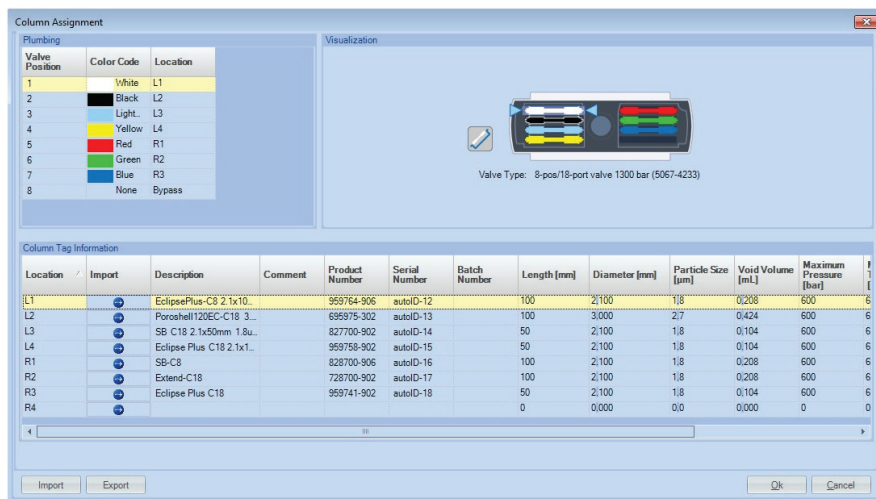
Column Assignment

Plumbing

| Valve Position | Color Code | Location |
|---|---|---|
| 1 | White | L1 |
| 2 | Black | L2 |
| 3 | Light.. | L3 |
| 4 | Yellow | L4 |
| 5 | Red | R1 |
| 6 | Green | R2 |
| 7 | Blue | R3 |
| 8 | None | Bypass |

Visualization

Valve Type: 8-pos/18-port valve 1300 bar (5067-4233)

Column Tag Information

| Location | Import | Description | Comment | Product Number | Serial Number | Batch Number | Length [mm] | Diameter [mm] | Particle Size [µm] | Void Volume [mL] | Maximum Pressure [bar] | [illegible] |
|---|---|---|---|---|---|---|---|---|---|---|---|---|
| L1 | | EclipsePlus-C8 2.1x10... | | 959764-906 | autoID-12 | | 100 | 2,100 | 1,8 | 0,208 | 600 | 6 |
| L2 | | Poroshell120EC-C18 3... | | 695975-302 | autoID-13 | | 100 | 3,000 | 2,7 | 0,424 | 600 | 6 |
| L3 | | SB C18 2.1x50mm 1.8u... | | 827700-902 | autoID-14 | | 50 | 2,100 | 1,8 | 0,104 | 600 | 6 |
| L4 | | Eclipse Plus C18 2.1x1... | | 959758-902 | autoID-15 | | 50 | 2,100 | 1,8 | 0,104 | 600 | 6 |
| R1 | | SB-C8 | | 828700-906 | autoID-16 | | 100 | 2,100 | 1,8 | 0,208 | 600 | 6 |
| R2 | | Extend-C18 | | 728700-902 | autoID-17 | | 100 | 2,100 | 1,8 | 0,208 | 600 | 6 |
| R3 | | Eclipse Plus C18 | | 959741-902 | autoID-18 | | 50 | 2,100 | 1,8 | 0,104 | 600 | 6 |
| R4 | | | | | | | 0 | 0,000 | 0,0 | 0,000 | 0 | 0 |

Import Export Ok Cancel